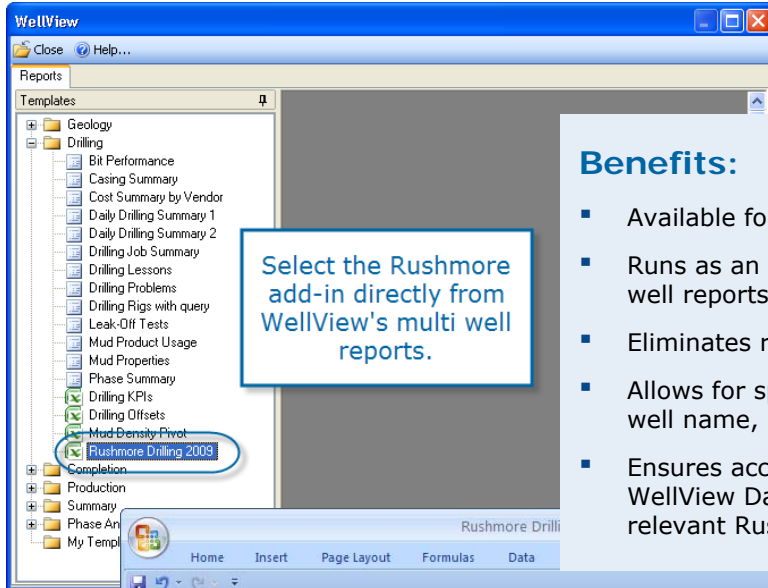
WellView

Close Help...

Reports

Templates

Geology
Drilling
Bit Performance
Casing Summary
Cost Summary by Vendor
Daily Drilling Summary 1
Daily Drilling Summary 2
Drilling Job Summary
Drilling Lessons
Drilling Problems
Drilling Rigs with query
Leak-Off Tests
Mud Product Usage
Mud Properties
Phase Summary
Drilling KPIs
Drilling Offsets
Mud Density Pivot
Rushmore Drilling 2009
Completion
Production
Summary
Phase An
My Templ

Select the Rushmore add-in directly from WellView's multi well reports.

Benefits:

Available fo

Runs as an well reports

Eliminates r

Allows for s well name,

Ensures acc WellView Da relevant Rus

Rushmore Drilli

Home Insert Page Layout Formulas Data